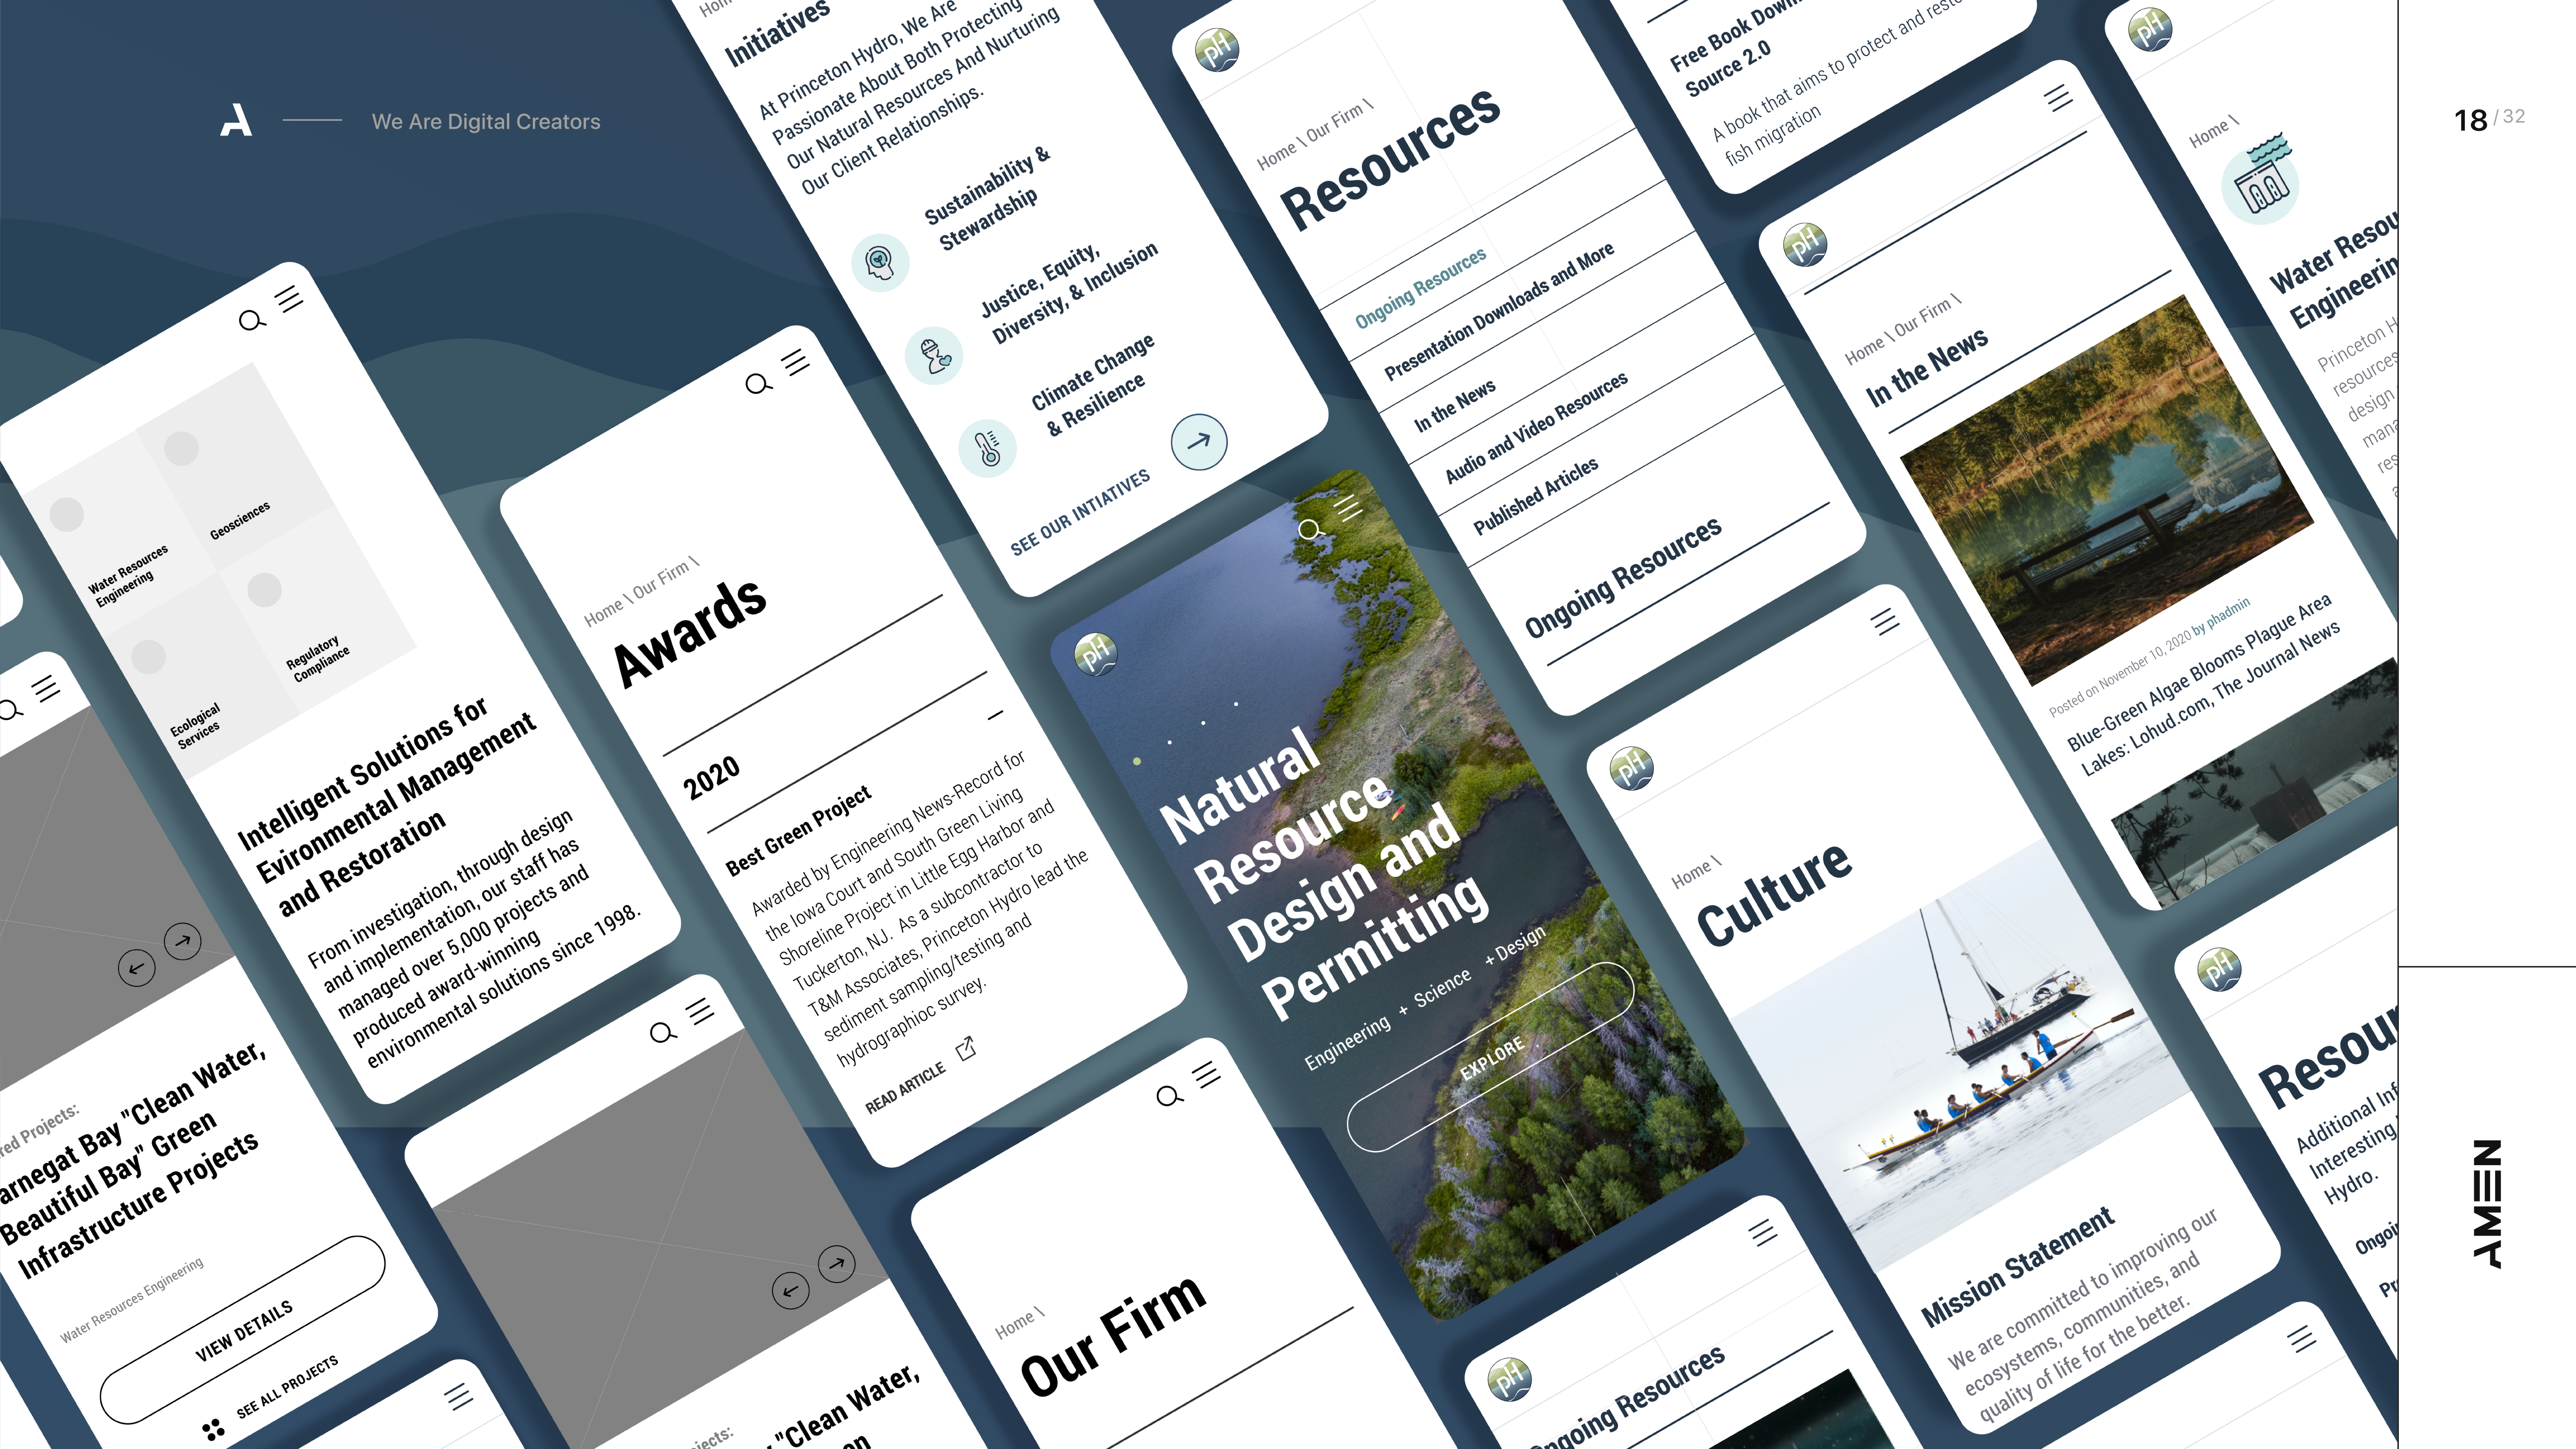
We Are Digital Creators

18 / 32

Initiatives

At Princeton Hydro, We Are Passionate About Both Protecting Our Natural Resources And Nurturing Our Client Relationships.

Sustainability & Stewardship

Justice, Equity, Diversity, & Inclusion

Climate Change & Resilience

SEE OUR INTIATIVES

pH

Home \ Our Firm \

Resources

Ongoing Resources

Presentation Downloads and More

In the News

Audio and Video Resources

Published Articles

Ongoing Resources

Free Book Down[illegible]
Source 2.0

A book that aims to protect and resto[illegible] fish migration

Home \ Our Firm \

In the News

Posted on November 10, 2020 by phadmin

Blue-Green Algae Blooms Plague Area Lakes: Lohud.com, The Journal News

Home \

Water Resou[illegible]
Engineerin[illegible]

Princeton H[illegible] resources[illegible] design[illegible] mana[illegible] res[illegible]

Water Resources Engineering

Geosciences

Ecological Services

Regulatory Compliance

Intelligent Solutions for Evironmental Management and Restoration

From investigation, through design and implementation, our staff has managed over 5,000 projects and produced award-winning environmental solutions since 1998.

Home \ Our Firm \

Awards

2020

Best Green Project

Awarded by Engineering News-Record for the Iowa Court and South Green Living Shoreline Project in Little Egg Harbor and Tuckerton, NJ. As a subcontractor to T&M Associates, Princeton Hydro lead the sediment sampling/testing and hydrographioc survey.

READ ARTICLE

Natural Resource Design and Permitting

Engineering + Science + Design

EXPLORE

Home \

Culture

Mission Statement

We are committed to improving our ecosystems, communities, and quality of life for the better.

Resou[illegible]

Additional Inf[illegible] Interesting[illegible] Hydro.

Ongoi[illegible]

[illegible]ed Projects:

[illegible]arnegat Bay "Clean Water, Beautiful Bay" Green Infrastructure Projects

Water Resources Engineering

VIEW DETAILS

SEE ALL PROJECTS

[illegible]jects:

"Clean Water, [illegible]

Home \

Our Firm

Ongoing Resources

AMEN